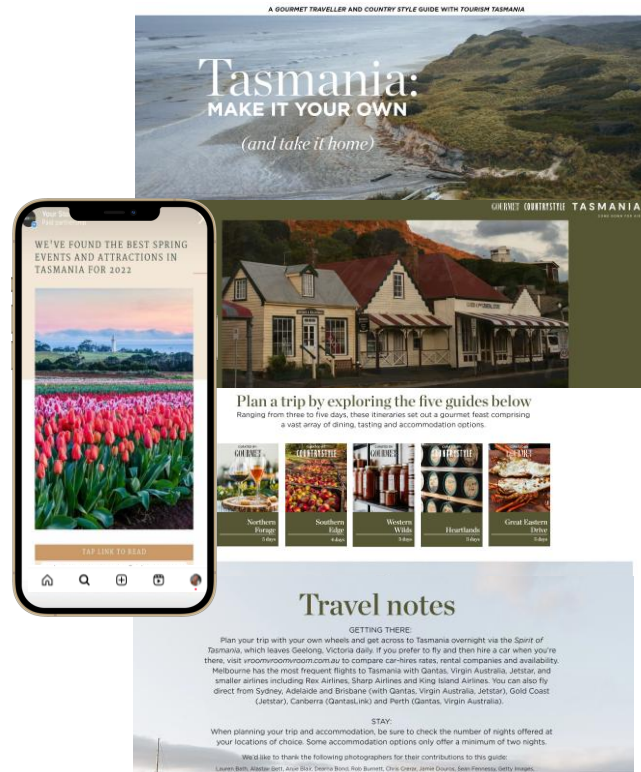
A GOURMET TRAVELLER AND COUNTRY STYLE GUIDE WITH TOURISM TASMANIA

Tasmania: MAKE IT YOUR OWN

(and take it home)

GOURMET COUNTRYSTYLE TASMANIA

WE'VE FOUND THE BEST SPRING EVENTS AND ATTRACTIONS IN TASMANIA FOR 2022

TAP LINK TO READ

Plan a trip by exploring the five guides below

Ranging from three to five days, these itineraries set out a gourmet feast comprising a vast array of dining, tasting and accommodation options.

GOURMET
Northern Forage
3 days

COUNTRYSTYLE
Southern Edge
4 days

GOURMET
Western Wilds
3 days

COUNTRYSTYLE
Heartlands
3 days

GOURMET
Great Eastern Drive
5 days

Travel notes

GETTING THERE:
Plan your trip with your own wheels and get across to Tasmania overnight via the Spirit of Tasmania, which leaves Geelong, Victoria daily. If you prefer to fly and then hire a car when you're there, visit vroomvroomvroom.com.au to compare car-hires rates, rental companies and availability. Melbourne has the most frequent flights to Tasmania with Qantas, Virgin Australia, Jetstar, and smaller airlines including Rex Airlines, Sharp Airlines and King Island Airlines. You can also fly direct from Sydney, Adelaide and Brisbane (with Qantas, Virgin Australia, Jetstar), Gold Coast (Jetstar), Canberra (QantasLink) and Perth (Qantas, Virgin Australia).

STAY:
When planning your trip and accommodation, be sure to check the number of nights offered at your locations of choice. Some accommodation options only offer a minimum of two nights.

We'd like to thank the following photographers for their contributions to this guide:
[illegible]